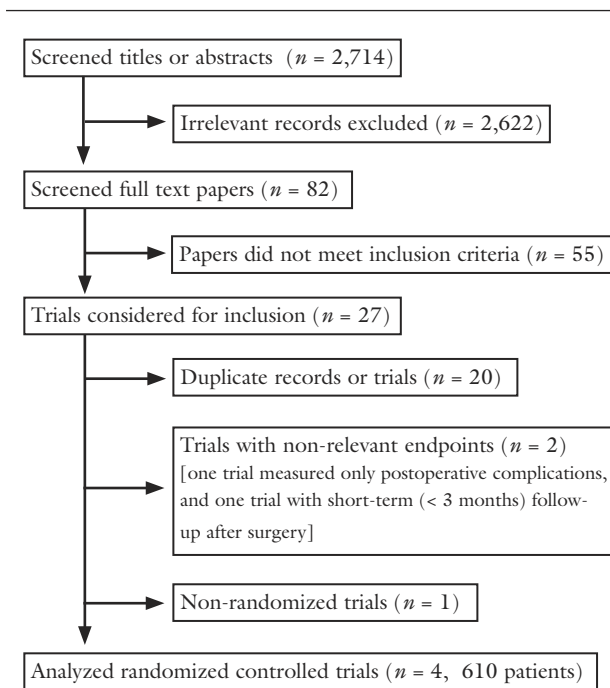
Screened titles or abstracts ($n$ = 2,714)

Irrelevant records excluded ($n$ = 2,622)

Screened full text papers ($n$ = 82)

Papers did not meet inclusion criteria ($n$ = 55)

Trials considered for inclusion ($n$ = 27)

Duplicate records or trials ($n$ = 20)

Trials with non-relevant endpoints ($n$ = 2) [one trial measured only postoperative complications, and one trial with short-term (< 3 months) follow-up after surgery]

Non-randomized trials ($n$ = 1)

Analyzed randomized controlled trials ($n$ = 4, 610 patients)